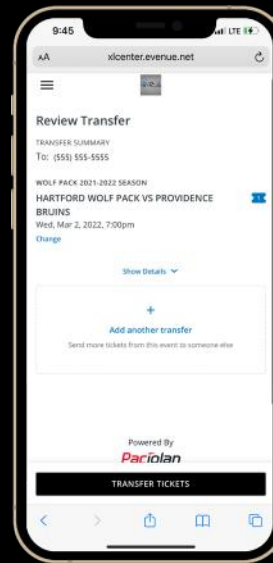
9:45
LTE

AA xlcenter.evenue.net

Review Transfer

TRANSFER SUMMARY
To: (555) 555-5555

WOLF PACK 2021-2022 SEASON
HARTFORD WOLF PACK VS PROVIDENCE BRUINS
Wed, Mar 2, 2022, 7:00pm
Change

Show Details

+
Add another transfer
Send more tickets from this event to someone else

Powered By
Paciolan

TRANSFER TICKETS